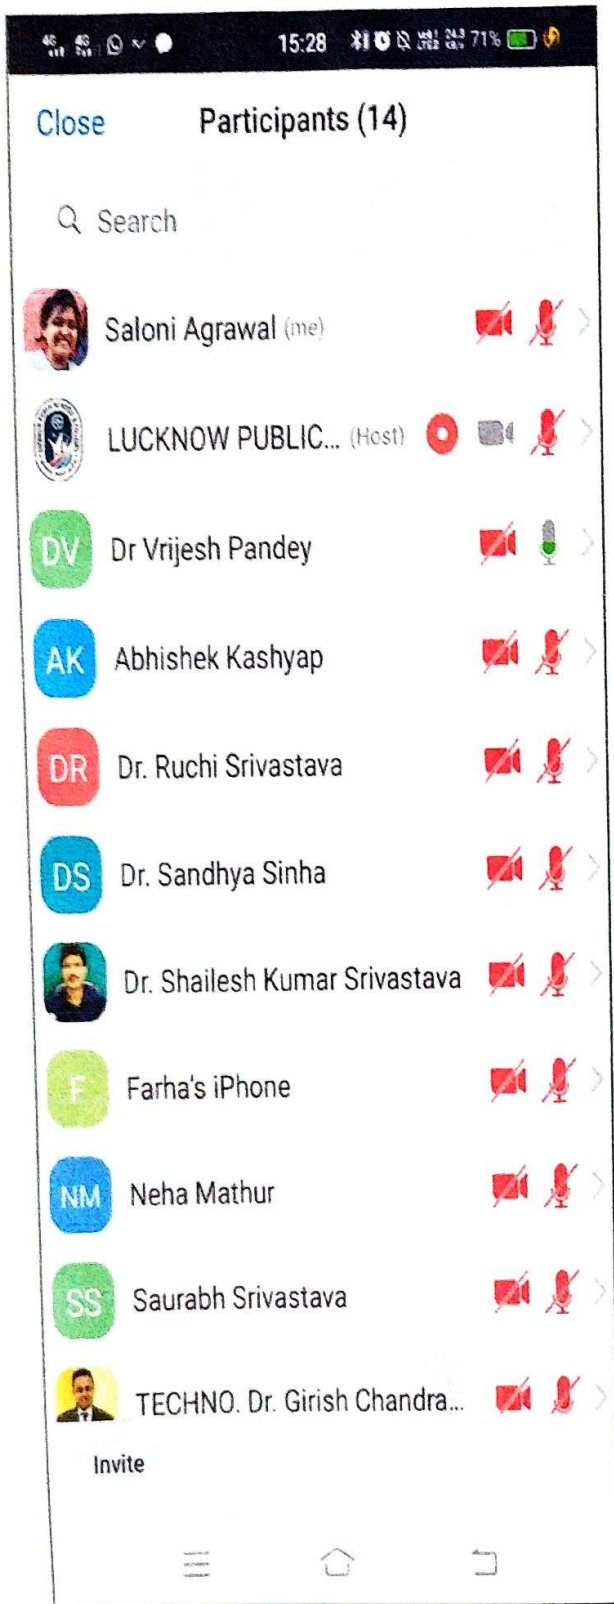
15:28 71%

Close Participants (14)

Search

Saloni Agrawal (me)

LUCKNOW PUBLIC... (Host)

DV Dr Vrijesh Pandey

AK Abhishek Kashyap

DR Dr. Ruchi Srivastava

DS Dr. Sandhya Sinha

Dr. Shailesh Kumar Srivastava

F Farha's iPhone

NM Neha Mathur

SS Saurabh Srivastava

TECHNO. Dr. Girish Chandra...

Invite